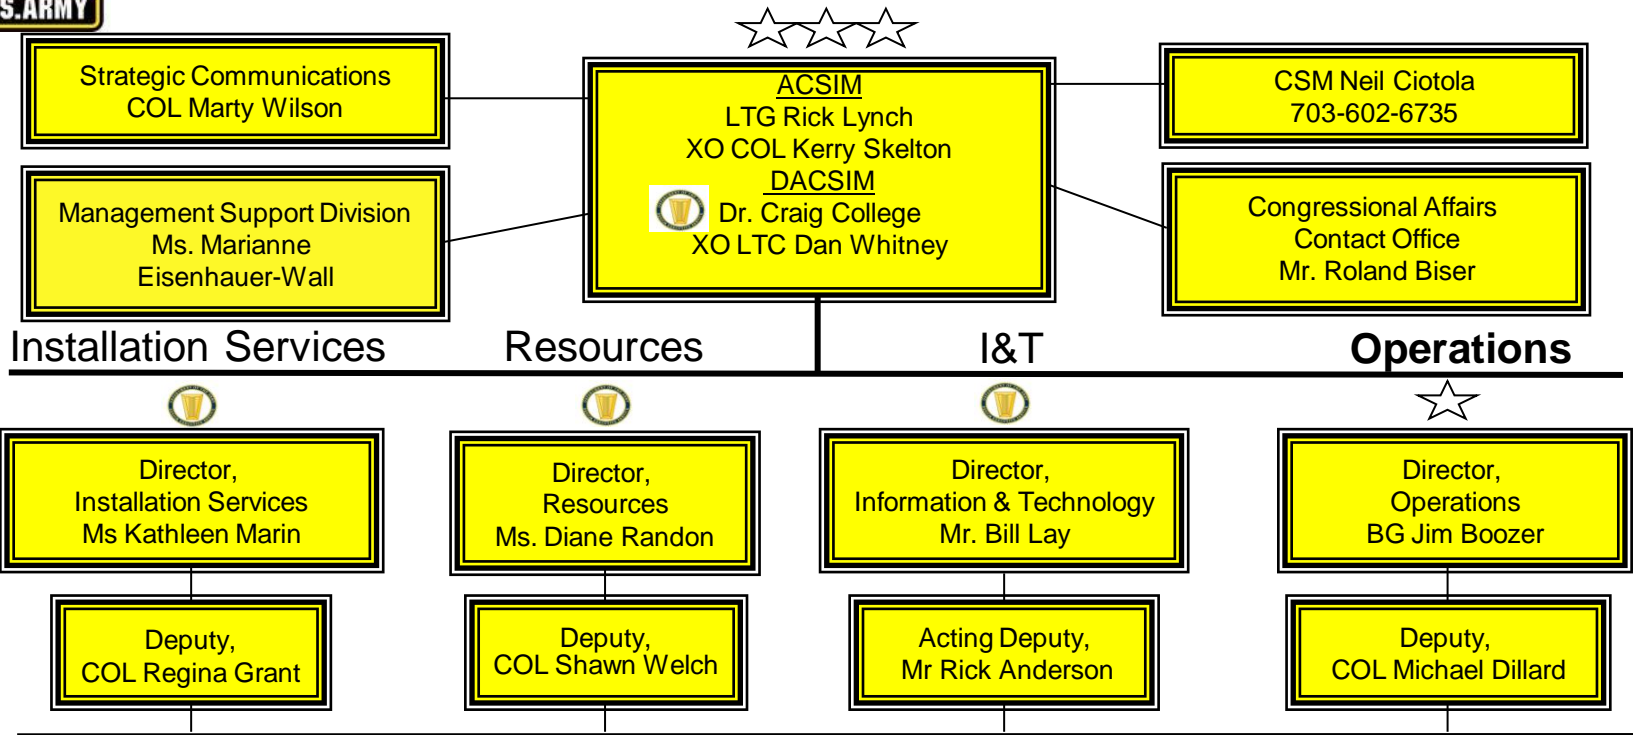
S.ARMY

Strategic Communications
COL Marty Wilson

ACSIM
LTG Rick Lynch
XO COL Kerry Skelton
DACSIM
Dr. Craig College
XO LTC Dan Whitney

CSM Neil Ciotola
703-602-6735

Management Support Division
Ms. Marianne Eisenhauer-Wall

Congressional Affairs
Contact Office
Mr. Roland Biser

Installation Services

Resources

I&T

Operations

Director,
Installation Services
Ms Kathleen Marin

Director,
Resources
Ms. Diane Randon

Director,
Information & Technology
Mr. Bill Lay

Director,
Operations
BG Jim Boozer

Deputy,
COL Regina Grant

Deputy,
COL Shawn Welch

Acting Deputy,
Mr Rick Anderson

Deputy,
COL Michael Dillard